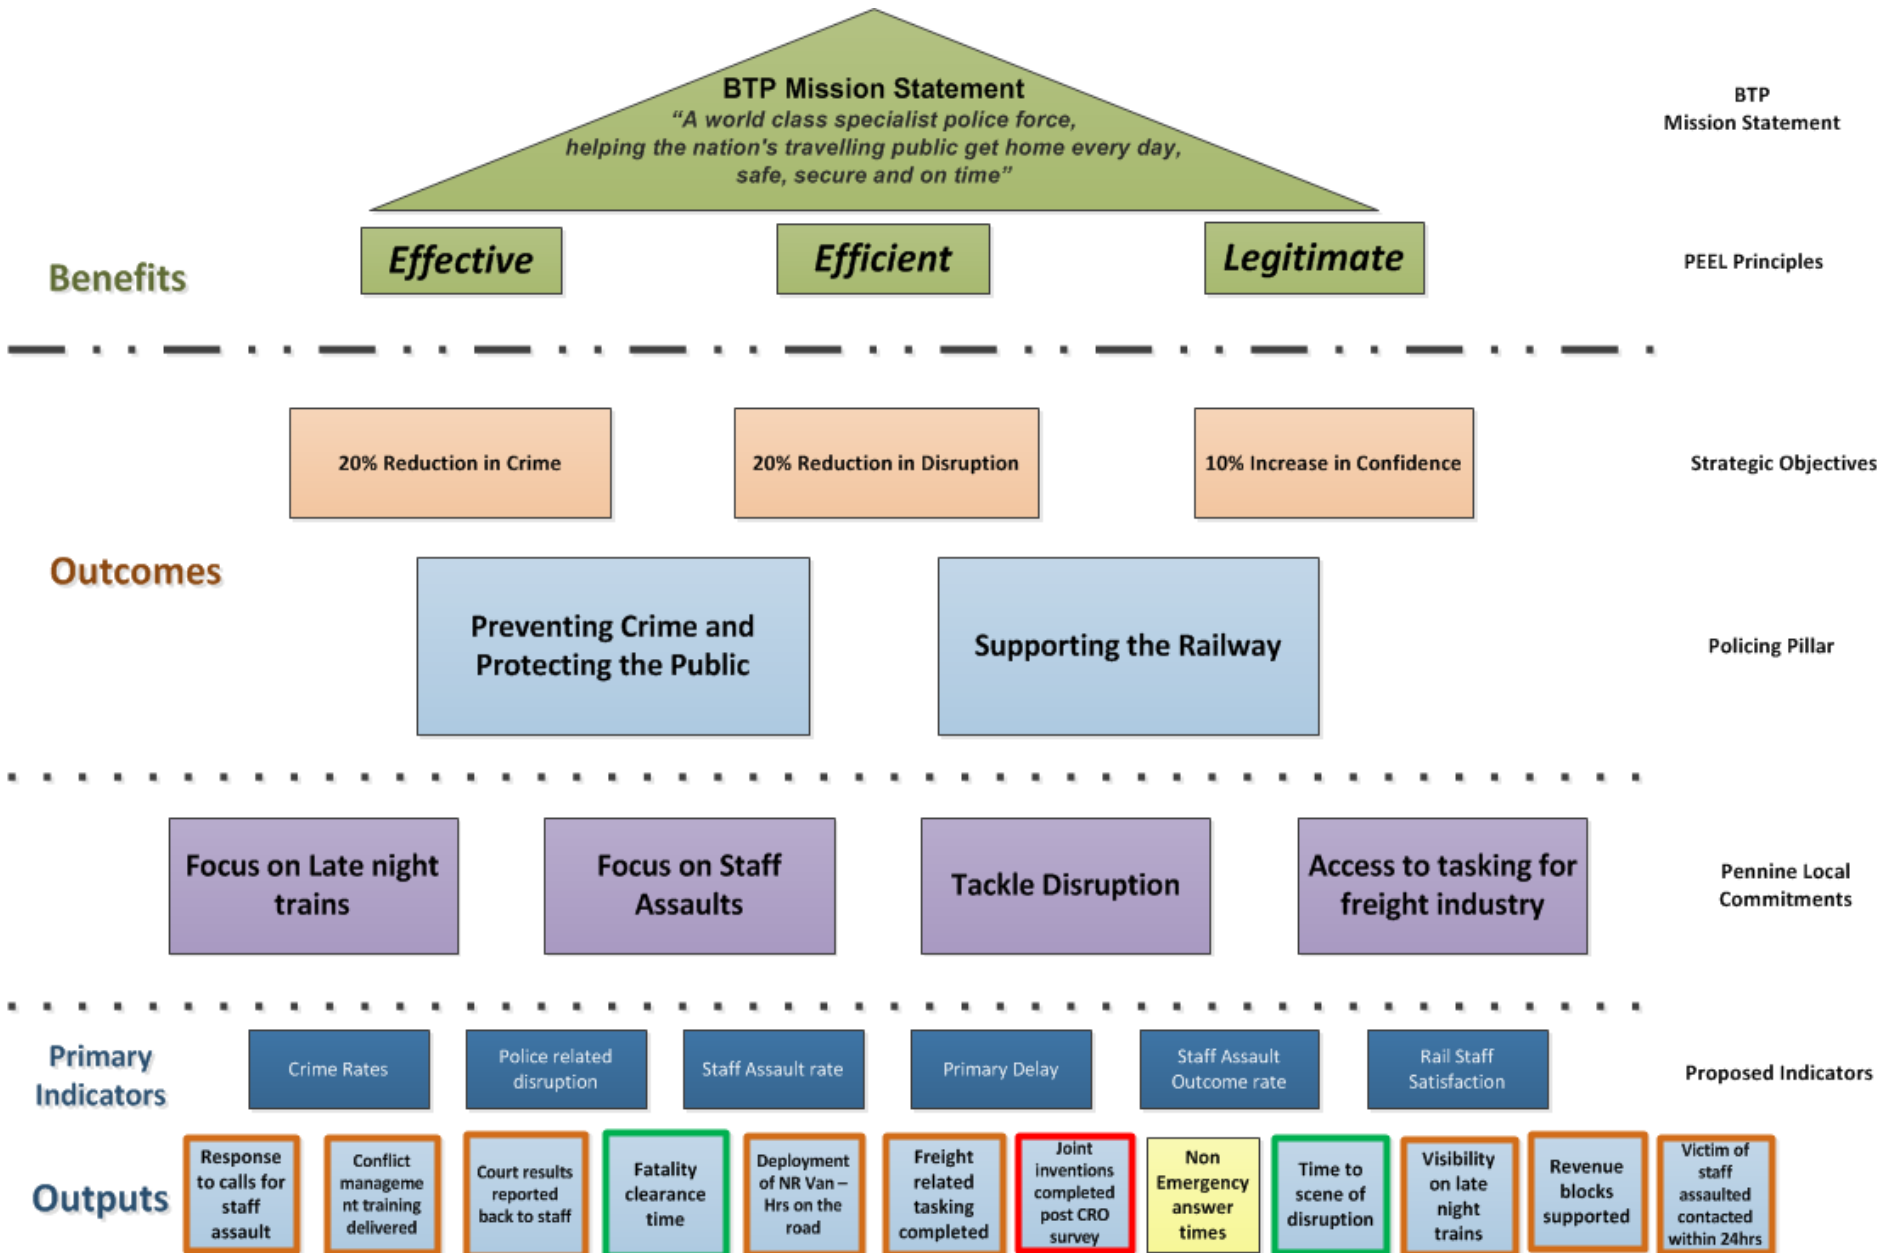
BTP Mission Statement
"A world class specialist police force, helping the nation's travelling public get home every day, safe, secure and on time"

BTP Mission Statement

Benefits

Effective

Efficient

Legitimate

PEEL Principles

20% Reduction in Crime

20% Reduction in Disruption

10% Increase in Confidence

Strategic Objectives

Outcomes

Preventing Crime and Protecting the Public

Supporting the Railway

Policing Pillar

Focus on Late night trains

Focus on Staff Assaults

Tackle Disruption

Access to tasking for freight industry

Pennine Local Commitments

Primary Indicators

Crime Rates

Police related disruption

Staff Assault rate

Primary Delay

Staff Assault Outcome rate

Rail Staff Satisfaction

Proposed Indicators

Outputs

Response to calls for staff assault

Conflict management training delivered

Court results reported back to staff

Fatality clearance time

Deployment of NR Van – Hrs on the road

Freight related tasking completed

Joint inventions completed post CRO survey

Non Emergency answer times

Time to scene of disruption

Visibility on late night trains

Revenue blocks supported

Victim of staff assaulted contacted within 24hrs